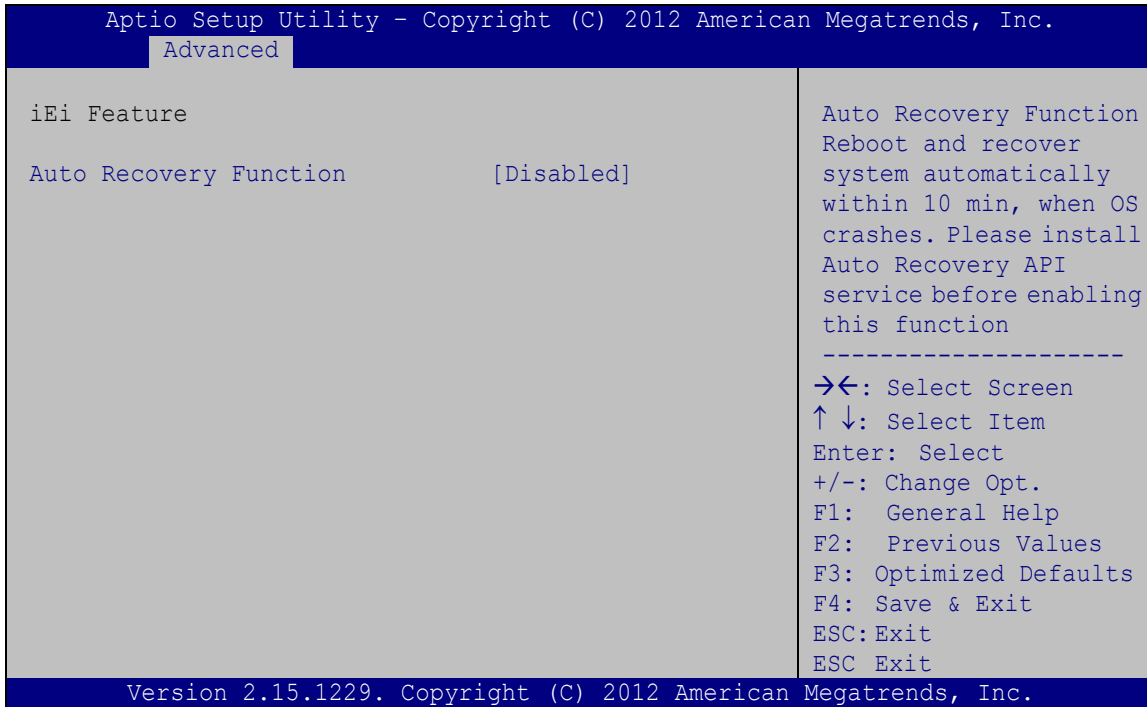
Aptio Setup Utility – Copyright (C) 2012 American Megatrends, Inc.
Advanced

iEi Feature

Auto Recovery Function [Disabled]

Auto Recovery Function Reboot and recover system automatically within 10 min, when OS crashes. Please install Auto Recovery API service before enabling this function

---------------------

→←: Select Screen
↑ ↓: Select Item
Enter: Select
+/-: Change Opt.
F1: General Help
F2: Previous Values
F3: Optimized Defaults
F4: Save & Exit
ESC: Exit
ESC Exit

Version 2.15.1229. Copyright (C) 2012 American Megatrends, Inc.